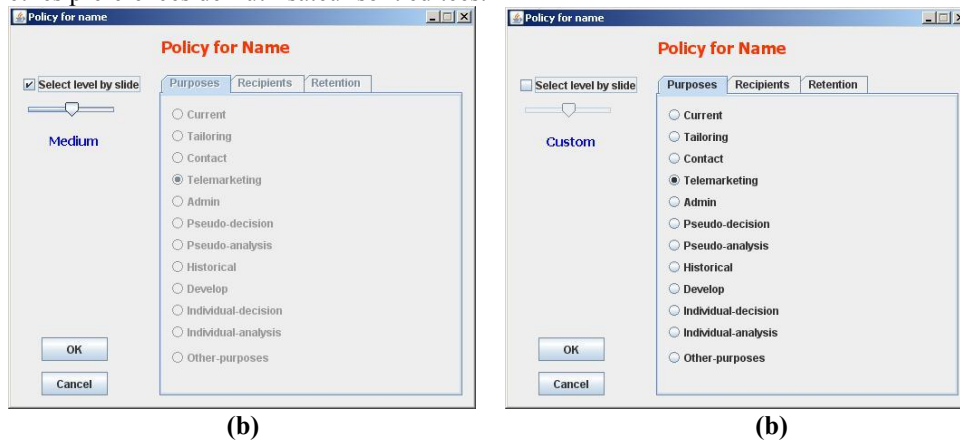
Policy for name

Policy for Name

Select level by slide

Medium

Purposes | Recipients | Retention

Current
Tailoring
Contact
Telemarketing
Admin
Pseudo-decision
Pseudo-analysis
Historical
Develop
Individual-decision
Individual-analysis
Other-purposes

OK

Cancel

(b)

Policy for name

Policy for Name

Select level by slide

Custom

Purposes | Recipients | Retention

Current
Tailoring
Contact
Telemarketing
Admin
Pseudo-decision
Pseudo-analysis
Historical
Develop
Individual-decision
Individual-analysis
Other-purposes

OK

Cancel

(b)